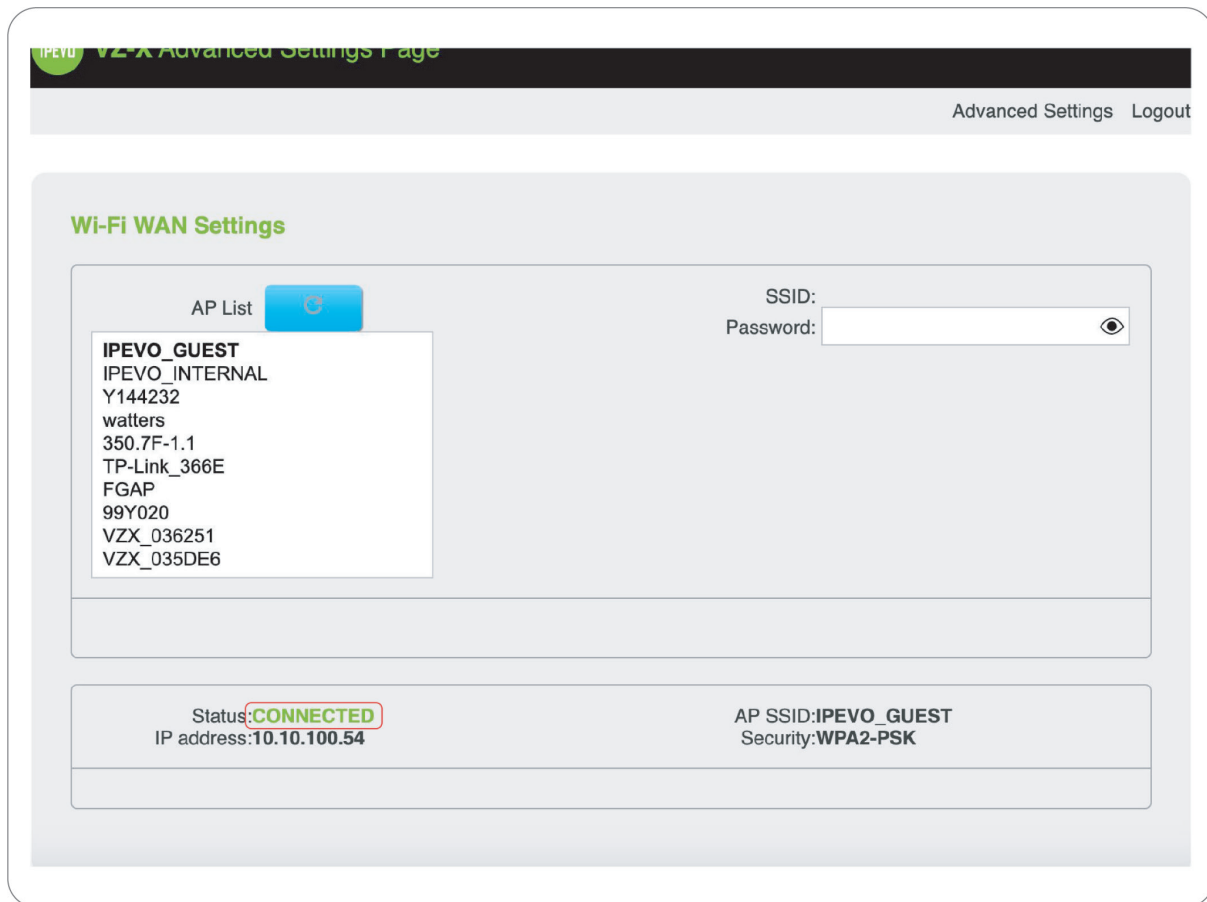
IPEVO VZ-X Advanced Settings Page

Advanced Settings Logout

Wi-Fi WAN Settings

AP List

IPEVO_GUEST
IPEVO_INTERNAL
Y144232
watters
350.7F-1.1
TP-Link_366E
FGAP
99Y020
VZX_036251
VZX_035DE6

SSID:
Password:

Status:CONNECTED
IP address:10.10.100.54

AP SSID:IPEVO_GUEST
Security:WPA2-PSK